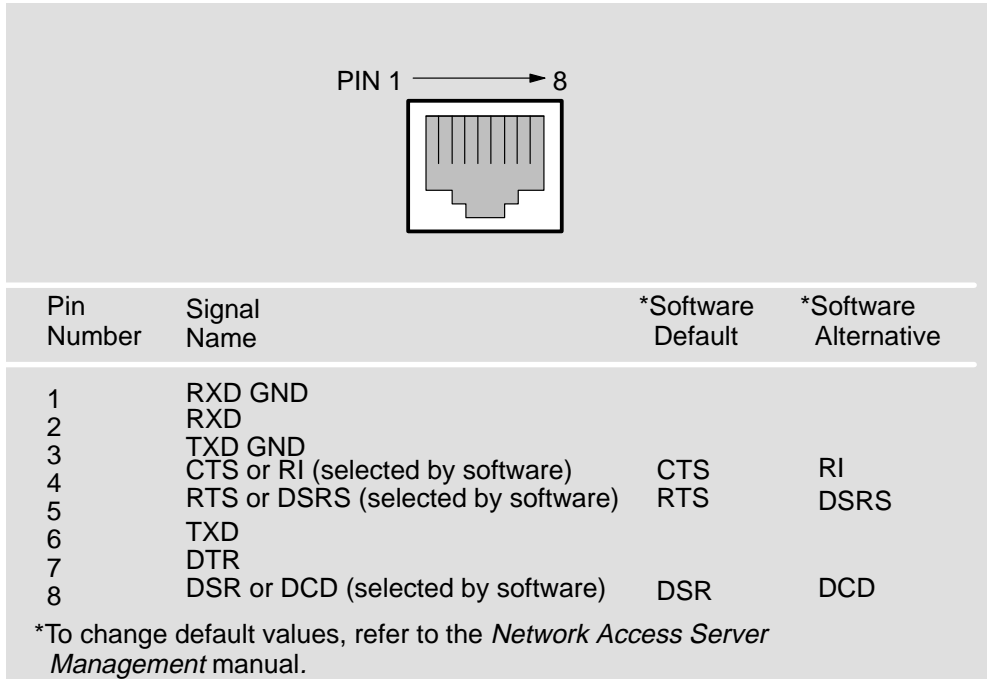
PIN 1 8

| Pin Number | Signal Name | *Software Default | *Software Alternative |
|---|---|---|---|
| 1 | RXD GND | | |
| 2 | RXD | | |
| 3 | TXD GND | | |
| 4 | CTS or RI (selected by software) | CTS | RI |
| 5 | RTS or DSRS (selected by software) | RTS | DSRS |
| 6 | TXD | | |
| 7 | DTR | | |
| 8 | DSR or DCD (selected by software) | DSR | DCD |

*To change default values, refer to the Network Access Server Management manual.